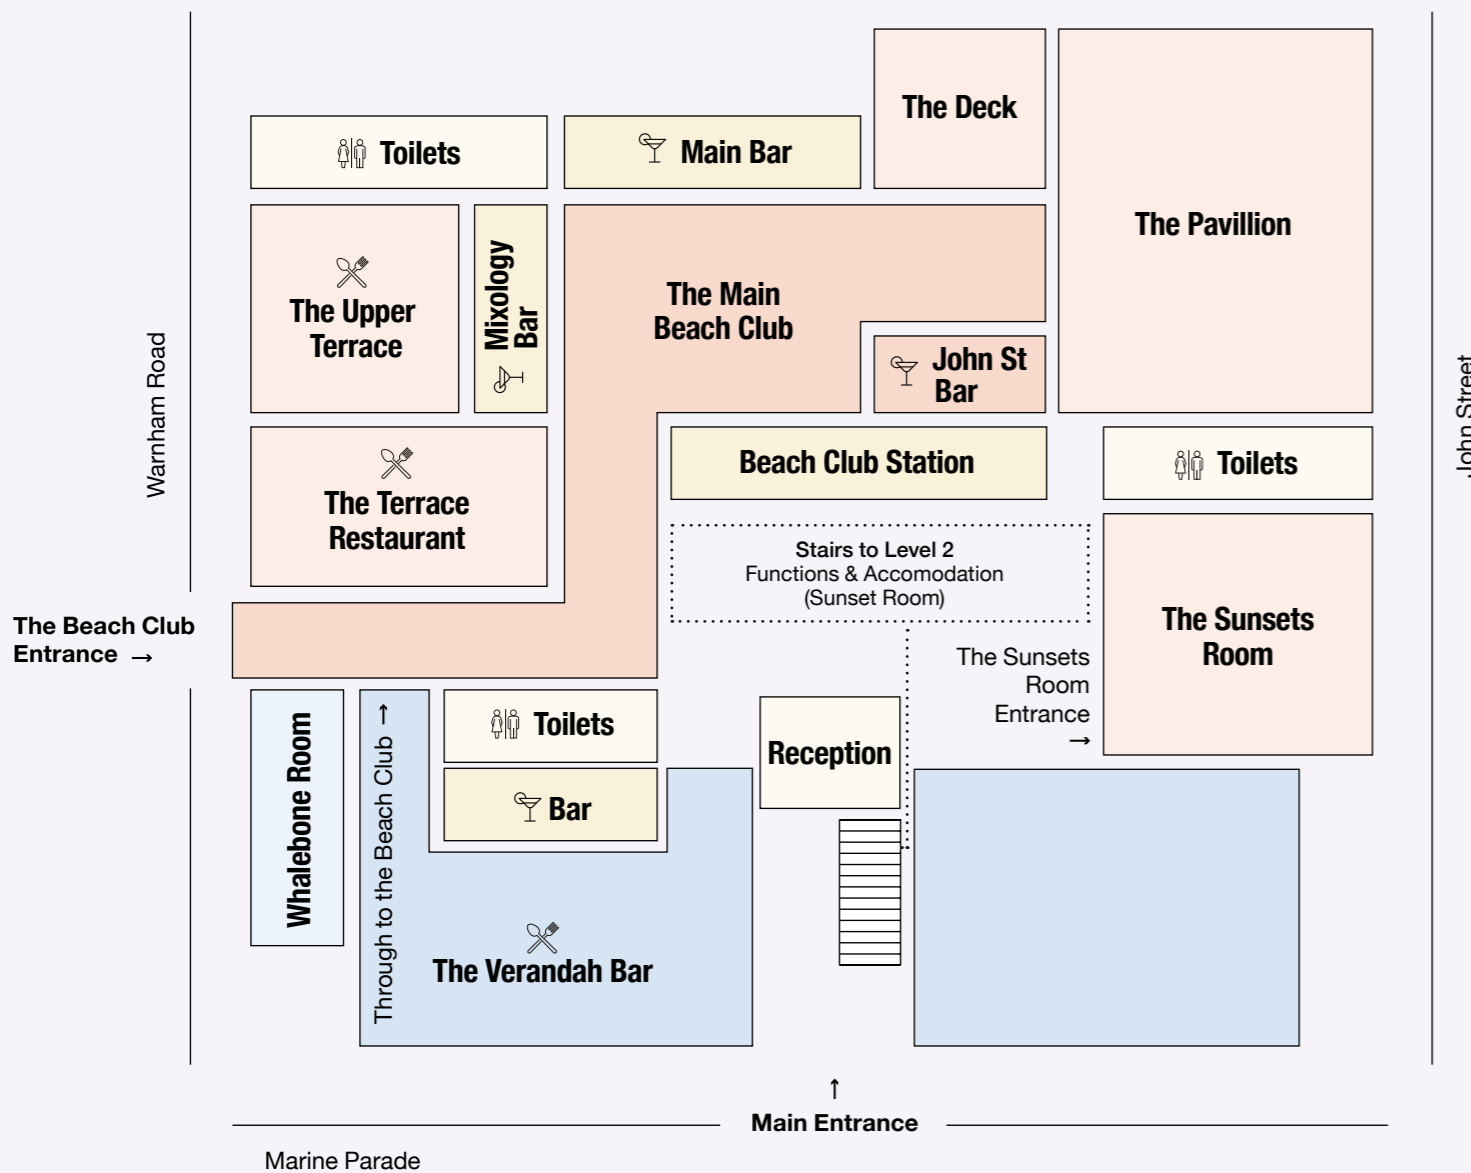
Toilets

Main Bar

The Deck

The Pavillion

The Upper Terrace

Mixology Bar

The Main Beach Club

John St Bar

Warnham Road

John Street

The Terrace Restaurant

Beach Club Station

Toilets

Stairs to Level 2
Functions & Accomodation
(Sunset Room)

The Sunsets Room

The Beach Club Entrance →

The Sunsets Room Entrance →

Whalebone Room

Through to the Beach Club ↑

Toilets

Reception

Bar

The Verandah Bar

↑
Main Entrance

Marine Parade